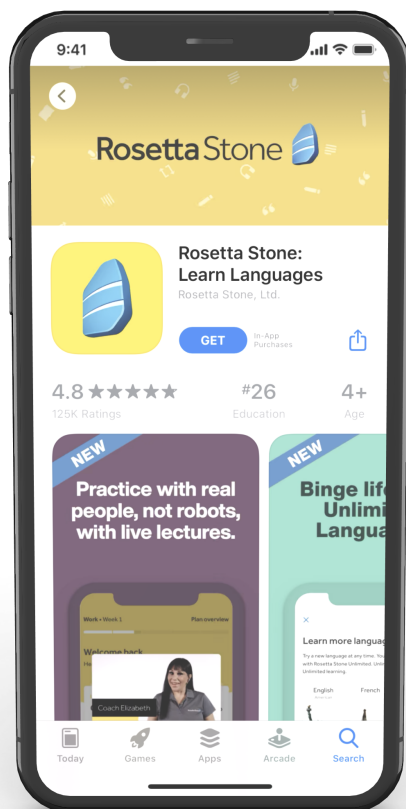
9:41

Rosetta Stone

Rosetta Stone: Learn Languages
Rosetta Stone, Ltd.

GET
In-App Purchases

4.8 ★★★★★
125K Ratings

#26
Education

4+
Age

NEW
Practice with real people, not robots, with live lectures.

Work • Week 1
Plan overview
Welcome back
Coach Elizabeth

NEW
Binge life Unlim Langua

Learn more language
Try a new language at any time with Rosetta Stone Unlimited. Unlimited learning.
English
French

Today
Games
Apps
Arcade
Search